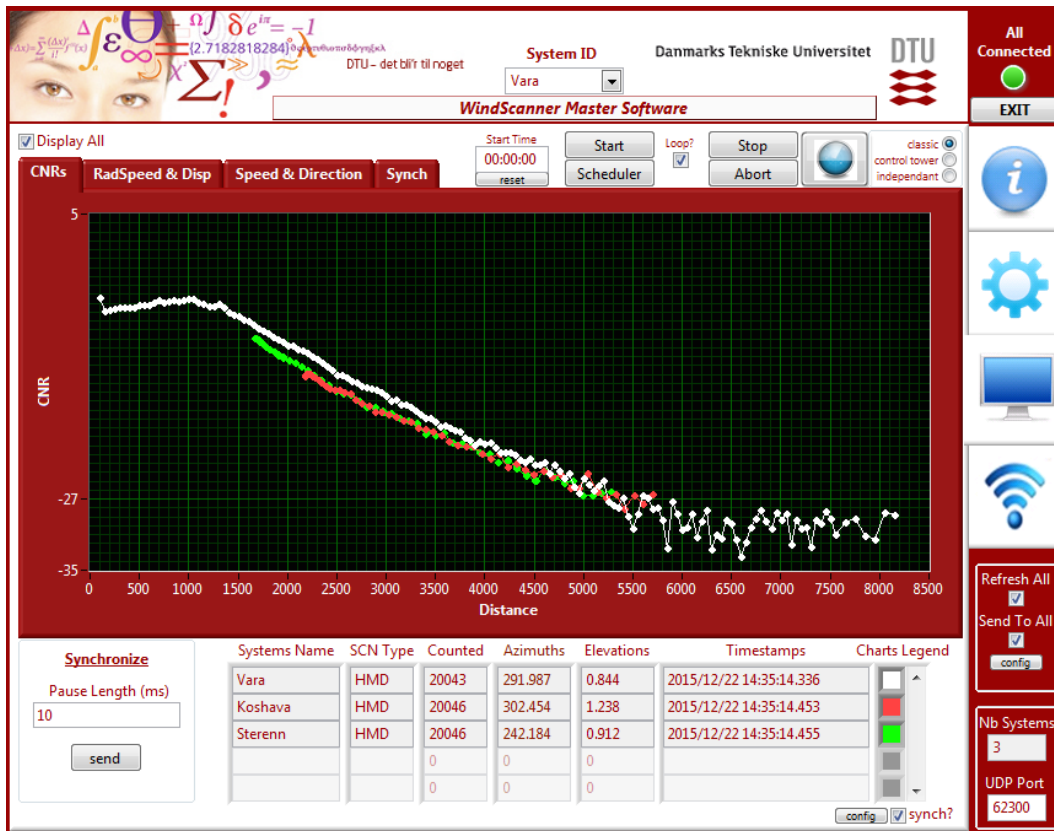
$\Delta$ $\Theta$ $\Omega$ $\delta e^{i\pi}=-1$ $\{2.7182818284\}$ $\varepsilon$ $\infty$ $\Sigma!$ $\lambda$

DTU – det bli'r til noget

System ID

Vara

Danmarks Tekniske Universitet

DTU

WindScanner Master Software

All Connected

EXIT

Display All

CNRs | RadSpeed & Disp | Speed & Direction | Synch

Start Time
00:00:00
reset

Start
Scheduler

Loop?

Stop
Abort

classic
control tower
independant

5
-27
-35
CNR

0 500 1000 1500 2000 2500 3000 3500 4000 4500 5000 5500 6000 6500 7000 7500 8000 8500
Distance

Synchronize
Pause Length (ms)
10
send

| Systems Name | SCN Type | Counted | Azimuths | Elevations | Timestamps | Charts Legend |
|---|---|---|---|---|---|---|
| Vara | HMD | 20043 | 291.987 | 0.844 | 2015/12/22 14:35:14.336 | |
| Koshava | HMD | 20046 | 302.454 | 1.238 | 2015/12/22 14:35:14.453 | |
| Sterenn | HMD | 20046 | 242.184 | 0.912 | 2015/12/22 14:35:14.455 | |
| | | 0 | 0 | 0 | | |
| | | 0 | 0 | 0 | | |

config
synch?

Refresh All
Send To All
config

Nb Systems
3

UDP Port
62300